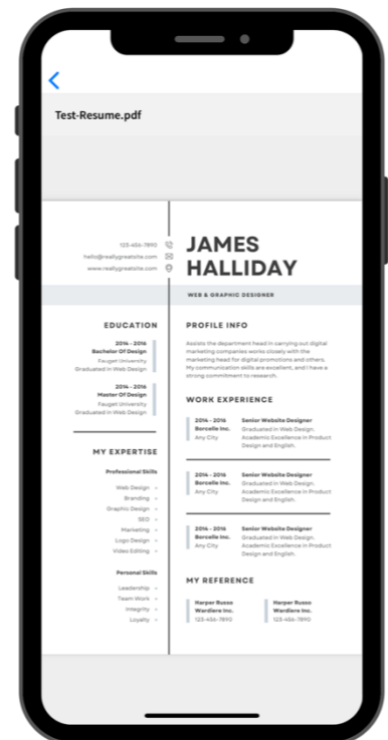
<

Test-Resume.pdf

123-456-7890
hello@reallygreatsite.com
www.reallygreatsite.com

JAMES HALLIDAY

WEB & GRAPHIC DESIGNER

EDUCATION

2014 - 2016
Bachelor Of Design
Fauget University
Graduated in Web Design

2014 - 2016
Master Of Design
Fauget University
Graduated in Web Design

MY EXPERTISE

Professional Skills

Web Design
Branding
Graphic Design
SEO
Marketing
Logo Design
Video Editing

Personal Skills

Leadership
Team Work
Integrity
Loyalty

PROFILE INFO

Assists the department head in carrying out digital marketing companies works closely with the marketing head for digital promotions and others. My communication skills are excellent, and I have a strong commitment to research.

WORK EXPERIENCE

2014 - 2016
Borcelle Inc.
Any City

Senior Website Designer
Graduated in Web Design.
Academic Excellence in Product Design and English.

2014 - 2016
Borcelle Inc.
Any City

Senior Website Designer
Graduated in Web Design.
Academic Excellence in Product Design and English.

2014 - 2016
Borcelle Inc.
Any City

Senior Website Designer
Graduated in Web Design.
Academic Excellence in Product Design and English.

MY REFERENCE

Harper Russo
Wardiere Inc.
123-456-7890

Harper Russo
Wardiere Inc.
123-456-7890